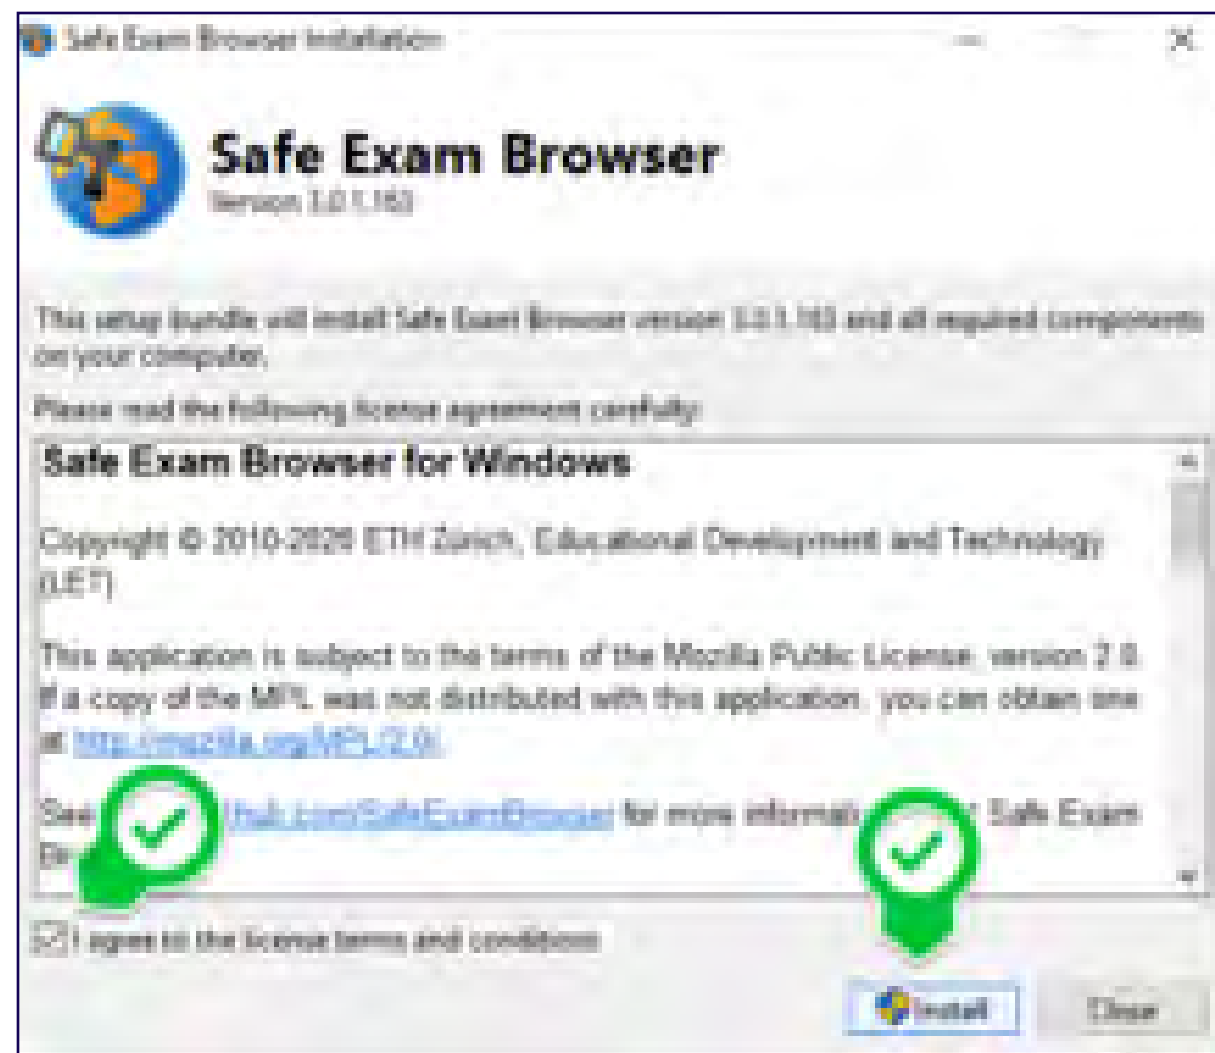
Safe Exam Browser Installation

Safe Exam Browser
Version 3.0.1.163

This setup bundle will install Safe Exam Browser version 3.0.1.163 and all required components on your computer.

Please read the following license agreement carefully:

Safe Exam Browser for Windows

Copyright © 2010-2020 ETH Zürich, Educational Development and Technology (LET)

This application is subject to the terms of the Mozilla Public License, version 2.0. If a copy of the MPL was not distributed with this application, you can obtain one at http://mozilla.org/MPL/2.0/.

See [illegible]thub.com/SafeExamBrowser for more informati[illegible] Safe Exam Br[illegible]

I agree to the license terms and conditions

Install
Close